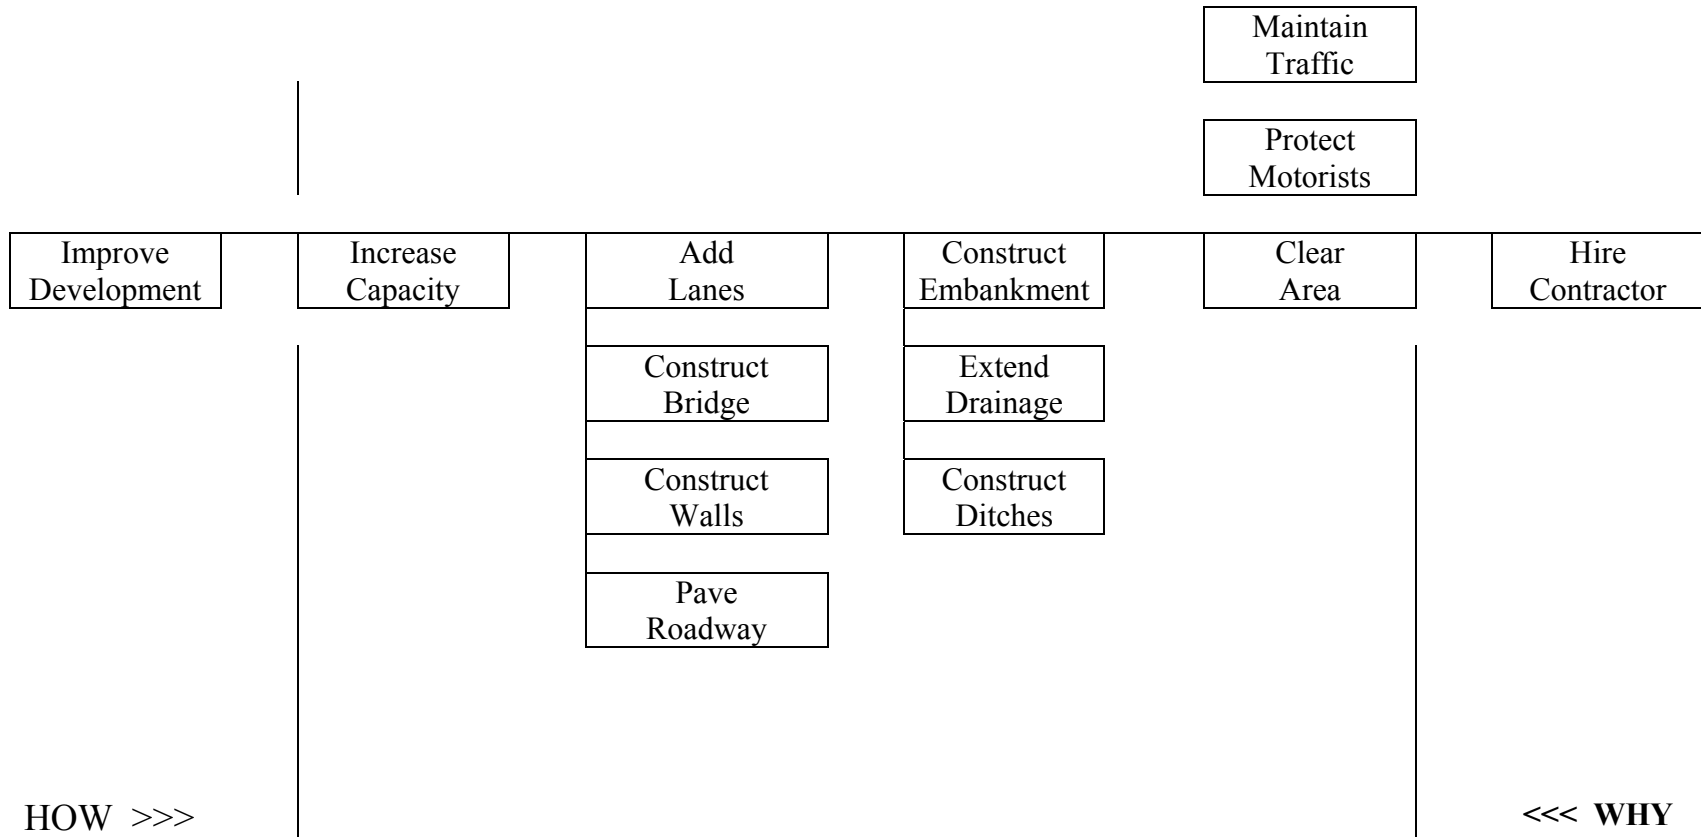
Maintain Traffic

Protect Motorists

Improve Development

Increase Capacity

Add Lanes

Construct Embankment

Clear Area

Hire Contractor

Construct Bridge

Extend Drainage

Construct Walls

Construct Ditches

Pave Roadway

HOW >>>

<<< WHY